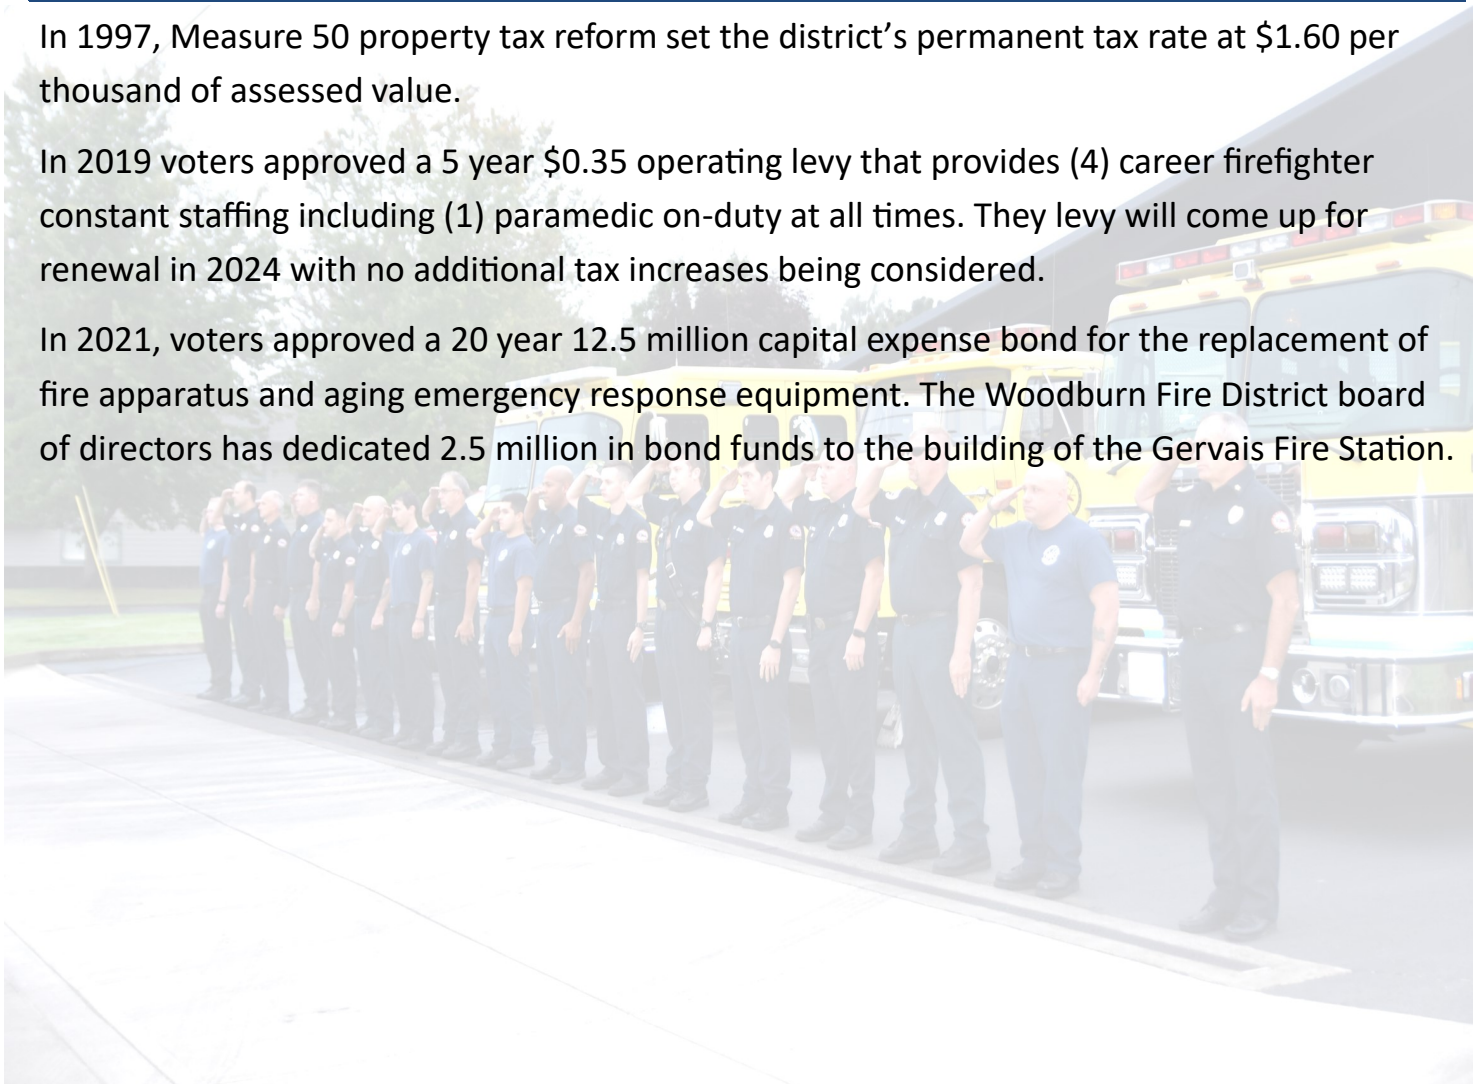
In 1997, Measure 50 property tax reform set the district’s permanent tax rate at \$1.60 per thousand of assessed value.

In 2019 voters approved a 5 year \$0.35 operating levy that provides (4) career firefighter constant staffing including (1) paramedic on-duty at all times. They levy will come up for renewal in 2024 with no additional tax increases being considered.

In 2021, voters approved a 20 year 12.5 million capital expense bond for the replacement of fire apparatus and aging emergency response equipment. The Woodburn Fire District board of directors has dedicated 2.5 million in bond funds to the building of the Gervais Fire Station.